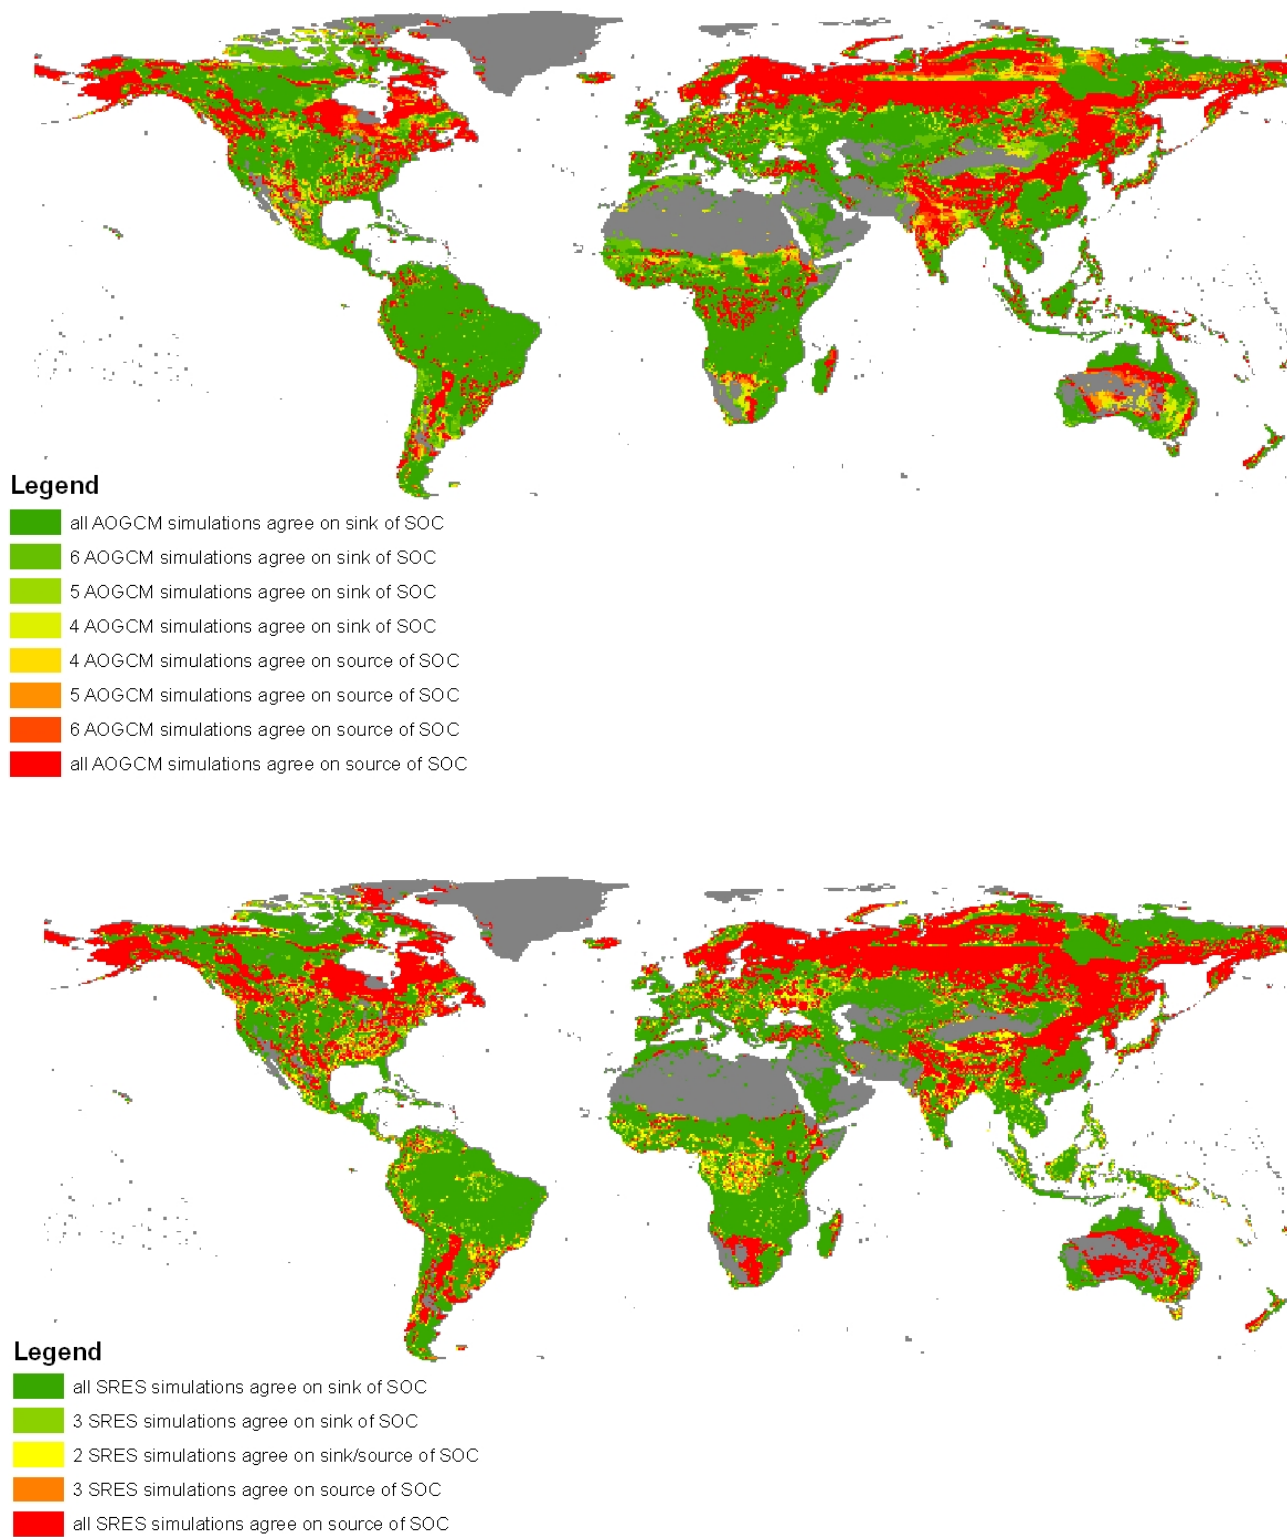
Legend
all AOGCM simulations agree on sink of SOC
6 AOGCM simulations agree on sink of SOC
5 AOGCM simulations agree on sink of SOC
4 AOGCM simulations agree on sink of SOC
4 AOGCM simulations agree on source of SOC
5 AOGCM simulations agree on source of SOC
6 AOGCM simulations agree on source of SOC
all AOGCM simulations agree on source of SOC

Legend
all SRES simulations agree on sink of SOC
3 SRES simulations agree on sink of SOC
2 SRES simulations agree on sink/source of SOC
3 SRES simulations agree on source of SOC
all SRES simulations agree on source of SOC